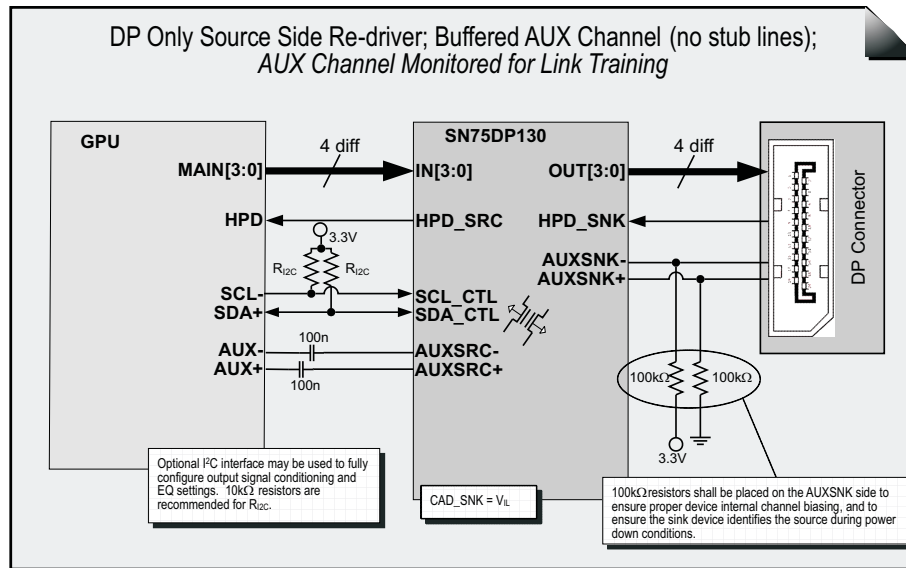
DP Only Source Side Re-driver; Buffered AUX Channel (no stub lines);
*AUX Channel Monitored for Link Training*

GPU

MAIN[3:0]

4 diff

SN75DP130

IN[3:0]

OUT[3:0]

4 diff

DP Connector

HPD

HPD_SRC

HPD_SNK

3.3V

$R_{I2C}$

$R_{I2C}$

AUXSNK-

AUXSNK+

SCL-

SDA+

SCL_CTL

SDA_CTL

100n

AUX-

AUX+

AUXSRC-

AUXSRC+

100n

100kΩ

100kΩ

3.3V

Optional I²C interface may be used to fully configure output signal conditioning and EQ settings. 10kΩ resistors are recommended for $R_{I2C}$.

CAD_SNK = $V_{IL}$

100kΩ resistors shall be placed on the AUXSNK side to ensure proper device internal channel biasing, and to ensure the sink device identifies the source during power down conditions.